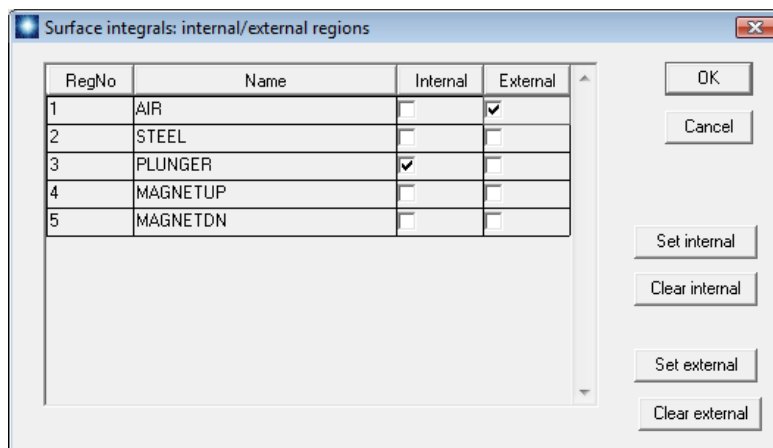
Surface integrals: internal/external regions

| RegNo | Name | Internal | External |
|---|---|---|---|
| 1 | AIR | ☐ | ☑ |
| 2 | STEEL | ☐ | ☐ |
| 3 | PLUNGER | ☑ | ☐ |
| 4 | MAGNETUP | ☐ | ☐ |
| 5 | MAGNETDN | ☐ | ☐ |

OK

Cancel

Set internal

Clear internal

Set external

Clear external